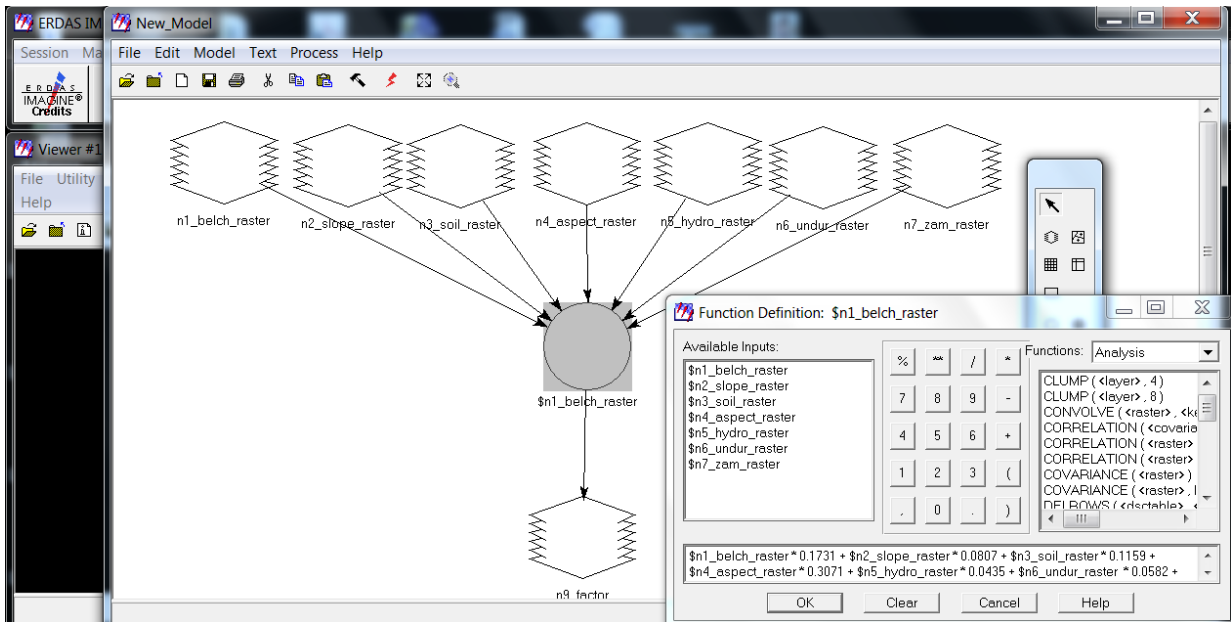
ERDAS IM

Session Ma

ERDAS IMAGINE® Credits

Viewer #1

File Utility

Help

New_Model

File Edit Model Text Process Help

n1_belch_raster

n2_slope_raster

n3_soil_raster

n4_aspect_raster

n5_hydro_raster

n6_undur_raster

n7_zam_raster

$n1_belch_raster

n9_factor

Function Definition: $n1_belch_raster

Available Inputs:

$n1_belch_raster
$n2_slope_raster
$n3_soil_raster
$n4_aspect_raster
$n5_hydro_raster
$n6_undur_raster
$n7_zam_raster

| % | ** | / | * |
|---|---|---|---|
| 7 | 8 | 9 | - |
| 4 | 5 | 6 | + |
| 1 | 2 | 3 | ( |
| , | 0 | . | ) |

Functions: Analysis

CLUMP ( <layer> , 4 )
CLUMP ( <layer> , 8 )
CONVOLVE ( <raster> , <ke
CORRELATION ( <covaria
CORRELATION ( <raster>
CORRELATION ( <raster>
COVARIANCE ( <raster> )
COVARIANCE ( <raster> , I
DELROWS ( <dsctable> ,

$n1_belch_raster * 0.1731 + $n2_slope_raster * 0.0807 + $n3_soil_raster * 0.1159 +
$n4_aspect_raster * 0.3071 + $n5_hydro_raster * 0.0435 + $n6_undur_raster * 0.0582 +

OK Clear Cancel Help